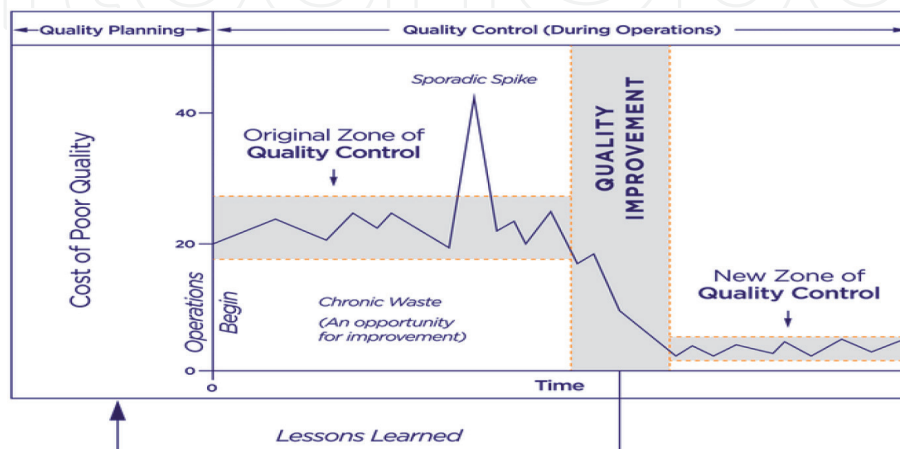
Quality Planning

Quality Control (During Operations)

Cost of Poor Quality

40

20

0

Operations Begin

Original Zone of Quality Control

Sporadic Spike

QUALITY IMPROVEMENT

New Zone of Quality Control

Chronic Waste (An opportunity for improvement)

0

Time

Lessons Learned